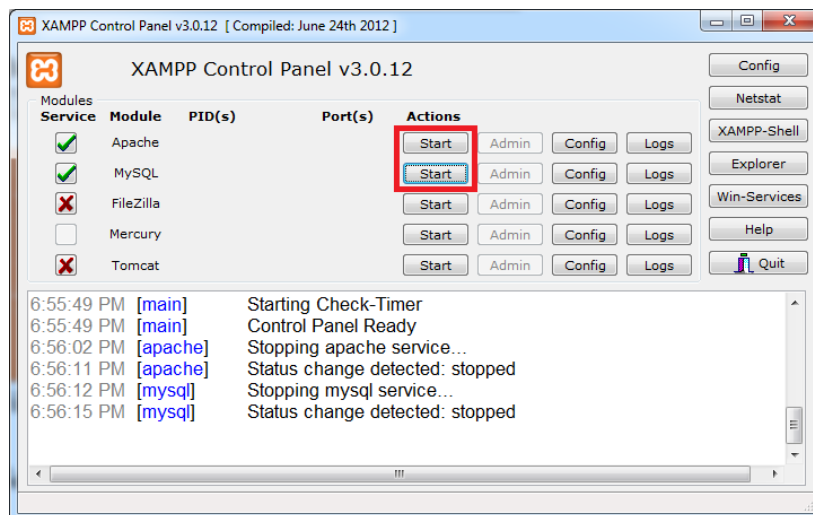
XAMPP Control Panel v3.0.12 [ Compiled: June 24th 2012 ]

XAMPP Control Panel v3.0.12

Modules
Service Module PID(s) Port(s) Actions

| Service | Module | PID(s) | Port(s) | Actions | | | |
|---|---|---|---|---|---|---|---|
| | Apache | | | Start | Admin | Config | Logs |
| | MySQL | | | Start | Admin | Config | Logs |
| | FileZilla | | | Start | Admin | Config | Logs |
| | Mercury | | | Start | Admin | Config | Logs |
| | Tomcat | | | Start | Admin | Config | Logs |

Config
Netstat
XAMPP-Shell
Explorer
Win-Services
Help
Quit

6:55:49 PM [main] Starting Check-Timer
6:55:49 PM [main] Control Panel Ready
6:56:02 PM [apache] Stopping apache service...
6:56:11 PM [apache] Status change detected: stopped
6:56:12 PM [mysql] Stopping mysql service...
6:56:15 PM [mysql] Status change detected: stopped